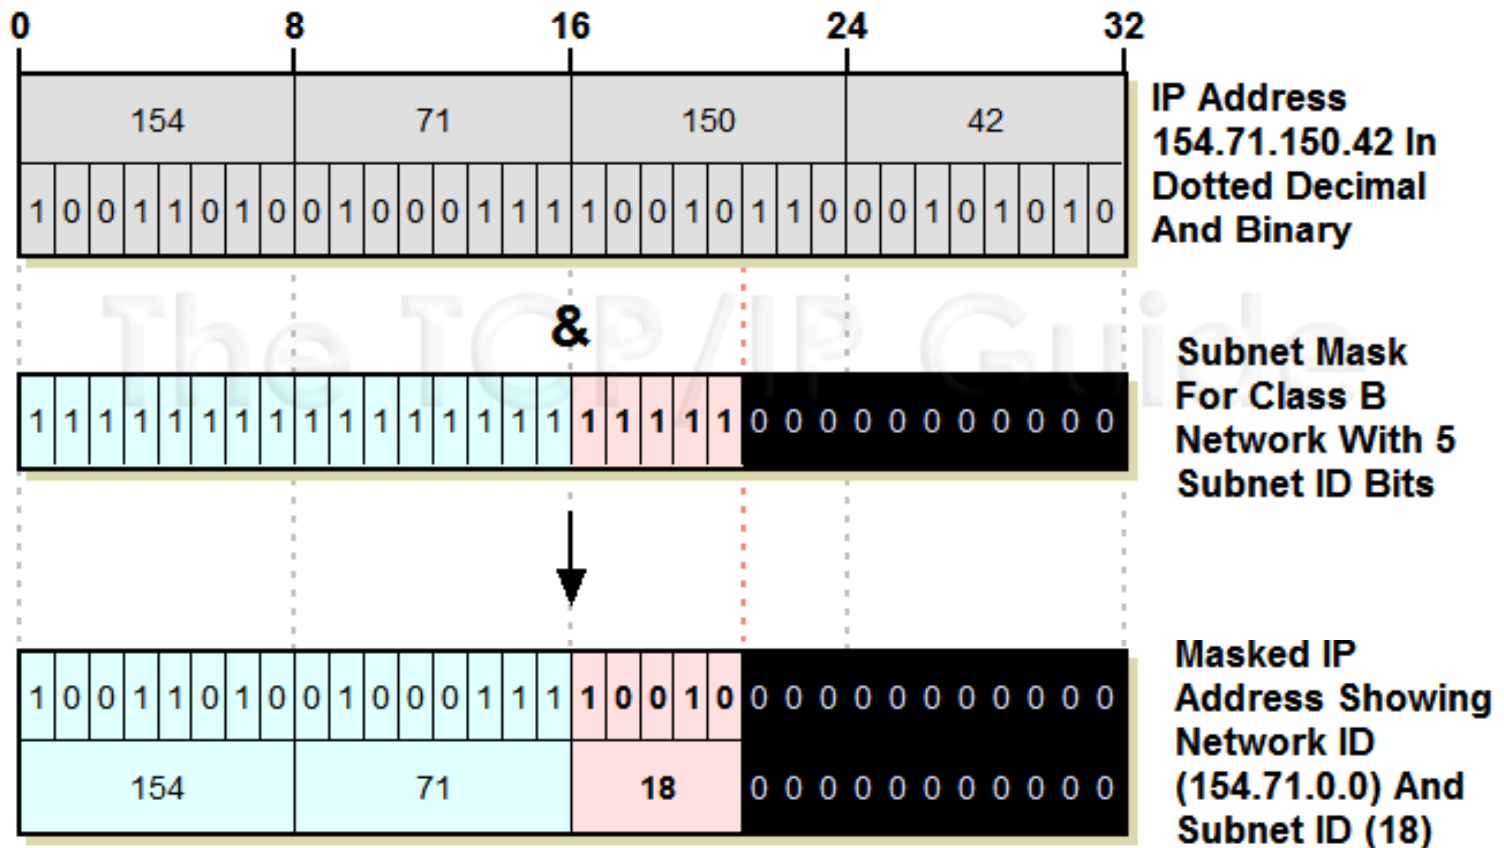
0 8 16 24 32

| 154 | 71 | 150 | 42 |
|---|---|---|---|
| 1 0 0 1 1 0 1 0 | 0 1 0 0 0 1 1 1 | 1 0 0 1 0 1 1 0 | 0 0 1 0 1 0 1 0 |

IP Address 154.71.150.42 In Dotted Decimal And Binary

The TCP/IP Guide

&

1 1 1 1 1 1 1 1 1 1 1 1 1 1 1 1 1 1 1 1 1 0 0 0 0 0 0 0 0 0 0 0

Subnet Mask For Class B Network With 5 Subnet ID Bits

| 1 0 0 1 1 0 1 0 | 0 1 0 0 0 1 1 1 | 1 0 0 1 0 | 0 0 0 0 0 0 0 0 0 0 0 |
|---|---|---|---|
| 154 | 71 | 18 | 0 0 0 0 0 0 0 0 0 0 0 |

Masked IP Address Showing Network ID (154.71.0.0) And Subnet ID (18)